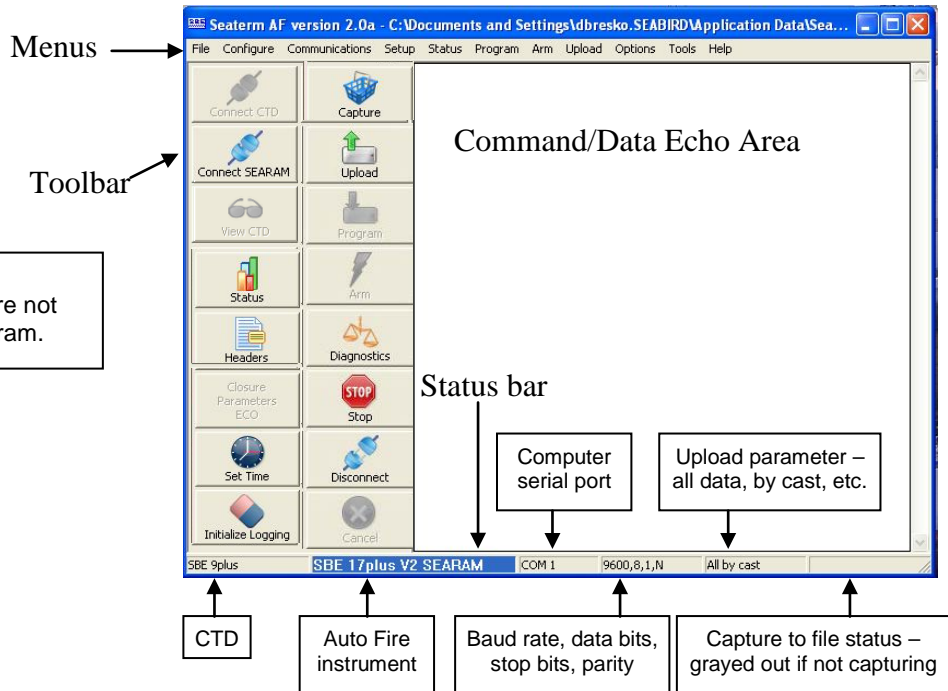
Seaterm AF version 2.0a - C:\Documents and Settings\dbresko.SEABIRD\Application Data\Sea...

Menus

File Configure Communications Setup Status Program Arm Upload Options Tools Help

Toolbar

re not
ram.

Connect CTD

Capture

Connect SEARAM

Upload

View CTD

Program

Status

Arm

Headers

Diagnostics

Closure Parameters ECO

STOP

Stop

Set Time

Disconnect

Initialize Logging

Cancel

Command/Data Echo Area

Status bar

Computer serial port

Upload parameter – all data, by cast, etc.

SBE 9plus | SBE 17plus V2 SEARAM | COM 1 | 9600,8,1,N | All by cast

CTD

Auto Fire instrument

Baud rate, data bits, stop bits, parity

Capture to file status – grayed out if not capturing